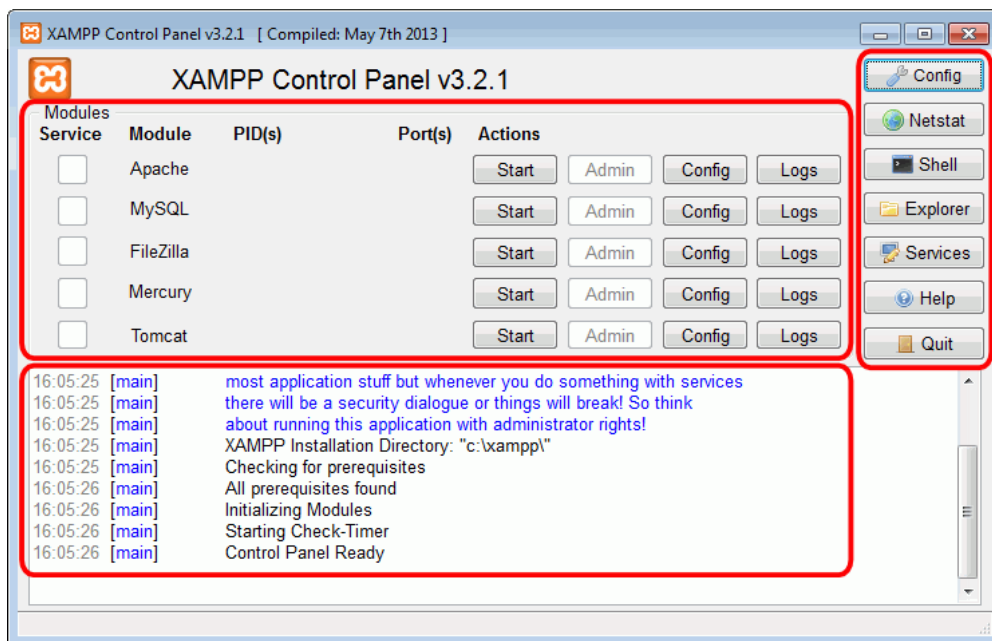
XAMPP Control Panel v3.2.1 [ Compiled: May 7th 2013 ]

XAMPP Control Panel v3.2.1

Config
Netstat
Shell
Explorer
Services
Help
Quit

Modules

| Service | Module | PID(s) | Port(s) | Actions | | | |
|---|---|---|---|---|---|---|---|
| | Apache | | | Start | Admin | Config | Logs |
| | MySQL | | | Start | Admin | Config | Logs |
| | FileZilla | | | Start | Admin | Config | Logs |
| | Mercury | | | Start | Admin | Config | Logs |
| | Tomcat | | | Start | Admin | Config | Logs |

16:05:25 [main] most application stuff but whenever you do something with services
16:05:25 [main] there will be a security dialogue or things will break! So think
16:05:25 [main] about running this application with administrator rights!
16:05:25 [main] XAMPP Installation Directory: "c:\xampp\"
16:05:25 [main] Checking for prerequisites
16:05:26 [main] All prerequisites found
16:05:26 [main] Initializing Modules
16:05:26 [main] Starting Check-Timer
16:05:26 [main] Control Panel Ready